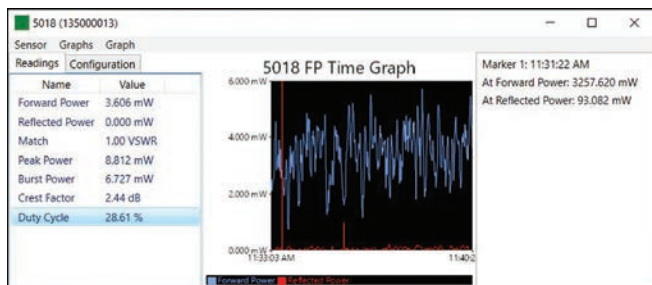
5018 (135000013)

Sensor Graphs Graph

Readings Configuration

| Name | Value |
|---|---|
| Forward Power | 3.606 mW |
| Reflected Power | 0.000 mW |
| Match | 1.00 VSWR |
| Peak Power | 8.812 mW |
| Burst Power | 6.727 mW |
| Crest Factor | 2.44 dB |
| Duty Cycle | 28.61 % |

5018 FP Time Graph

6.000 mW

4.000 mW

2.000 mW

0.000 mW

11:33:03 AM

11:40:2

Forward Power Reflected Power

Marker 1: 11:31:22 AM

At Forward Power: 3257.620 mW

At Reflected Power: 93.082 mW